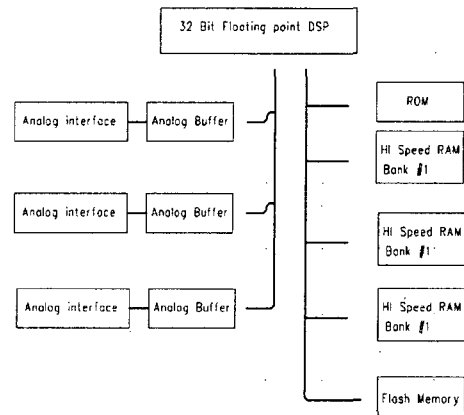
32 Bit Floating point DSP

Analog interface

Analog Buffer

Analog interface

Analog Buffer

Analog interface

Analog Buffer

ROM

Hi Speed RAM Bank #1

Hi Speed RAM Bank #1

Hi Speed RAM Bank #1

Flash Memory